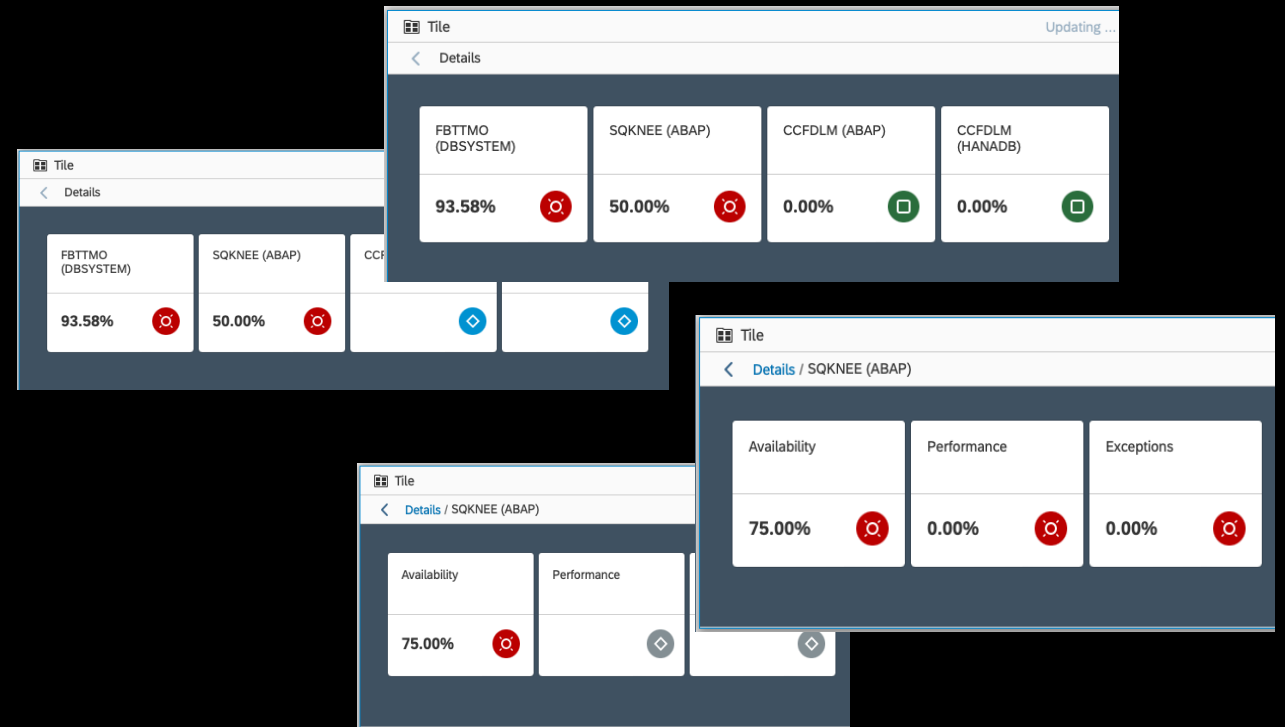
Tile
Updating ...
Details

FBTTMO (DBSYSTEM)
93.58%

SQKNEE (ABAP)
50.00%

CCFDLM (ABAP)
0.00%

CCFDLM (HANADB)
0.00%

Tile
Details

FBTTMO (DBSYSTEM)
93.58%

SQKNEE (ABAP)
50.00%

CCF

Tile
Details / SQKNEE (ABAP)

Availability
75.00%

Performance
0.00%

Exceptions
0.00%

Tile
Details / SQKNEE (ABAP)

Availability
75.00%

Performance